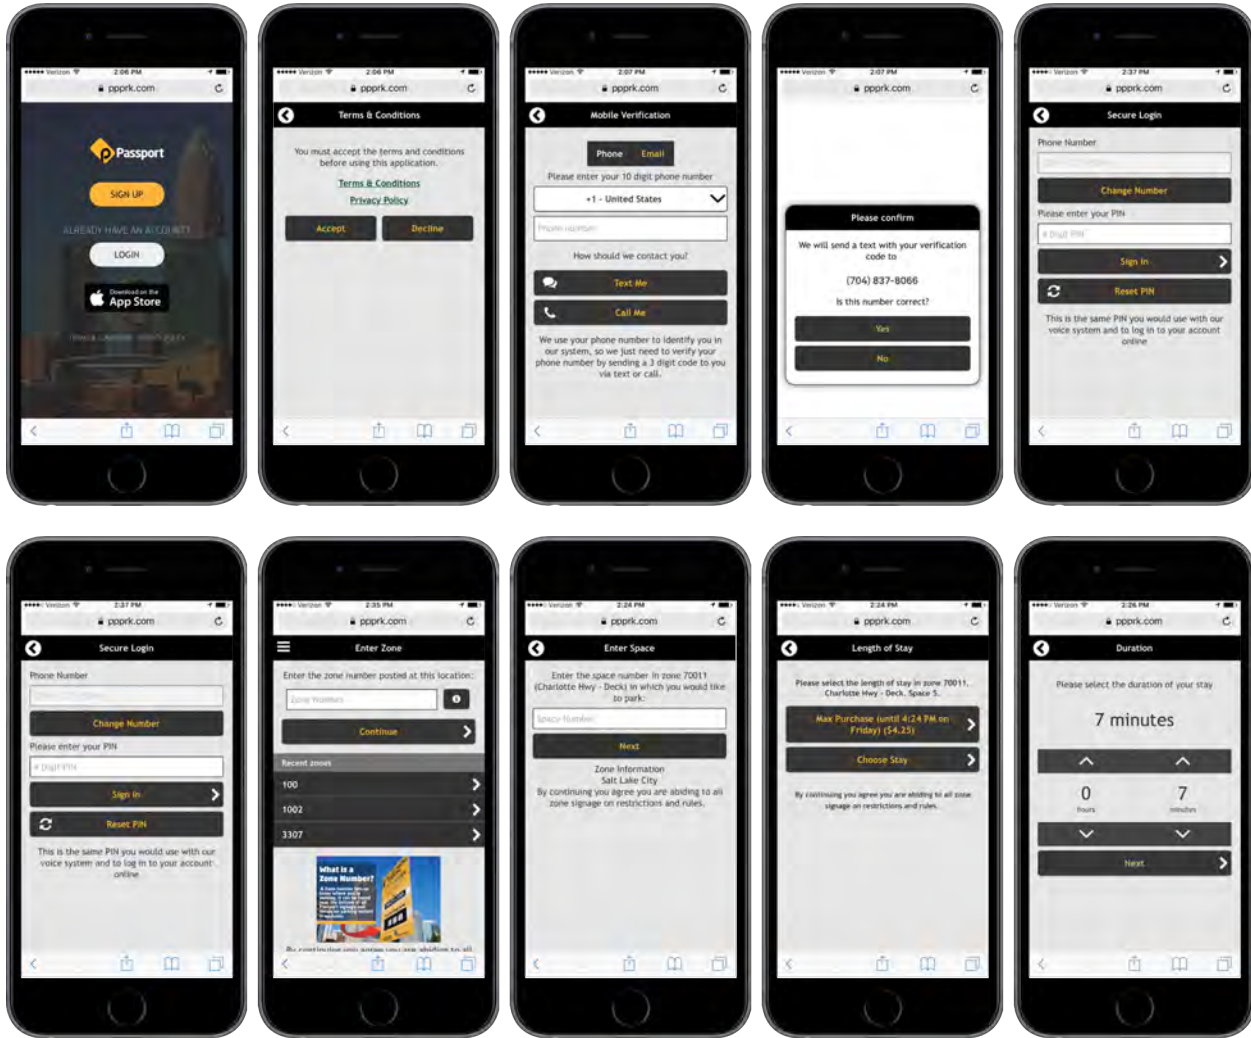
••••• Verizon 2:06 PM
pprk.com
Passport
SIGN UP
ALREADY HAVE AN ACCOUNT?
LOGIN
Download on the App Store
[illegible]

••••• Verizon 2:06 PM
pprk.com
Terms & Conditions
You must accept the terms and conditions before using this application.
Terms & Conditions
Privacy Policy
Accept
Decline

••••• Verizon 2:07 PM
pprk.com
Mobile Verification
Phone
Email
Please enter your 10 digit phone number
+1 - United States
Phone number
How should we contact you?
Text Me
Call Me
We use your phone number to identify you in our system, so we just need to verify your phone number by sending a 3 digit code to you via text or call.

••••• Verizon 2:07 PM
pprk.com
Please confirm
We will send a text with your verification code to
(704) 837-8066
Is this number correct?
Yes
No

••••• Verizon 2:37 PM
pprk.com
Secure Login
Phone Number
Change Number
Please enter your PIN
4 Digit PIN
Sign In
Reset PIN
This is the same PIN you would use with our voice system and to log in to your account online

••••• Verizon 2:37 PM
pprk.com
Secure Login
Phone Number
Change Number
Please enter your PIN
4 Digit PIN
Sign In
Reset PIN
This is the same PIN you would use with our voice system and to log in to your account online

••••• Verizon 2:35 PM
pprk.com
Enter Zone
Enter the zone number posted at this location:
Zone Number
Continue
Recent zones
100
1002
3307
What is a Zone Number?
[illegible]

••••• Verizon 2:24 PM
pprk.com
Enter Space
Enter the space number in zone 70011 (Charlotte Hwy - Deck) in which you would like to park:
Space Number
Next
Zone Information
Salt Lake City
By continuing you agree you are abiding to all zone signage on restrictions and rules.

••••• Verizon 2:24 PM
pprk.com
Length of Stay
Please select the length of stay in zone 70011, Charlotte Hwy - Deck, Space 5.
Max Purchase (until 4:24 PM on Friday) ($4.25)
Choose Stay
By continuing you agree you are abiding to all zone signage on restrictions and rules.

••••• Verizon 2:26 PM
pprk.com
Duration
Please select the duration of your stay
7 minutes
0
hours
7
minutes
Next